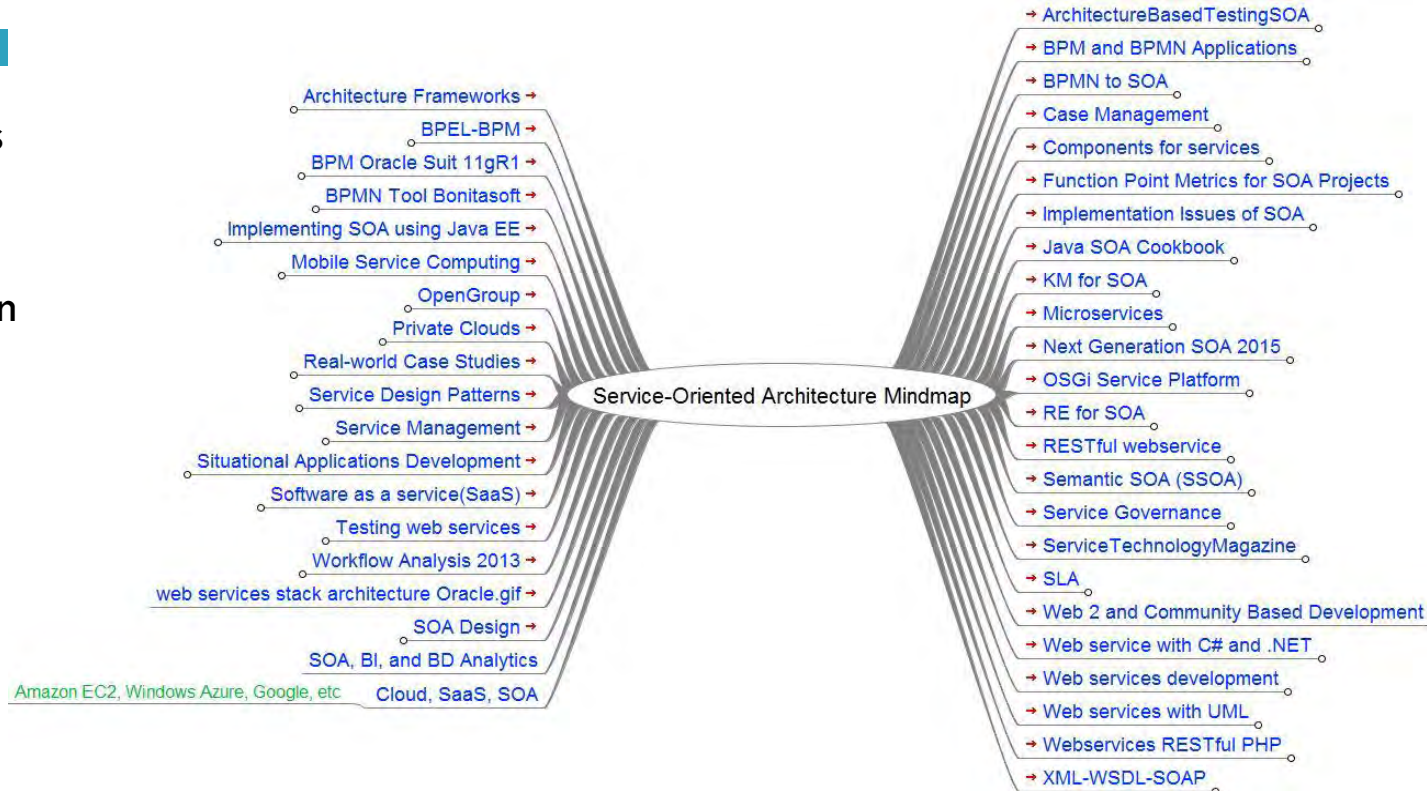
s

n

Service-Oriented Architecture Mindmap

Architecture Frameworks
BPEL-BPM
BPM Oracle Suit 11gR1
BPMN Tool Bonitasoft
Implementing SOA using Java EE
Mobile Service Computing
OpenGroup
Private Clouds
Real-world Case Studies
Service Design Patterns
Service Management
Situational Applications Development
Software as a service(SaaS)
Testing web services
Workflow Analysis 2013
web services stack architecture Oracle.gif
SOA Design
SOA, BI, and BD Analytics
Cloud, SaaS, SOA
Amazon EC2, Windows Azure, Google, etc

ArchitectureBasedTestingSOA
BPM and BPMN Applications
BPMN to SOA
Case Management
Components for services
Function Point Metrics for SOA Projects
Implementation Issues of SOA
Java SOA Cookbook
KM for SOA
Microservices
Next Generation SOA 2015
OSGi Service Platform
RE for SOA
RESTful webservice
Semantic SOA (SSOA)
Service Governance
ServiceTechnologyMagazine
SLA
Web 2 and Community Based Development
Web service with C# and .NET
Web services development
Web services with UML
Webservices RESTful PHP
XML-WSDL-SOAP